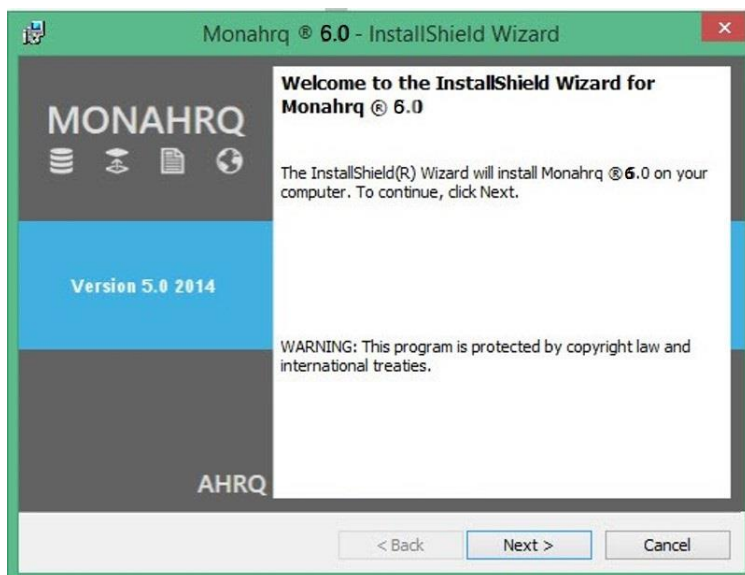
Monahrq ® 6.0 - InstallShield Wizard

MONAHRQ

Version 5.0 2014

AHRQ

Welcome to the InstallShield Wizard for Monahrq ® 6.0

The InstallShield(R) Wizard will install Monahrq ® 6.0 on your computer. To continue, click Next.

WARNING: This program is protected by copyright law and international treaties.

< Back

Next >

Cancel